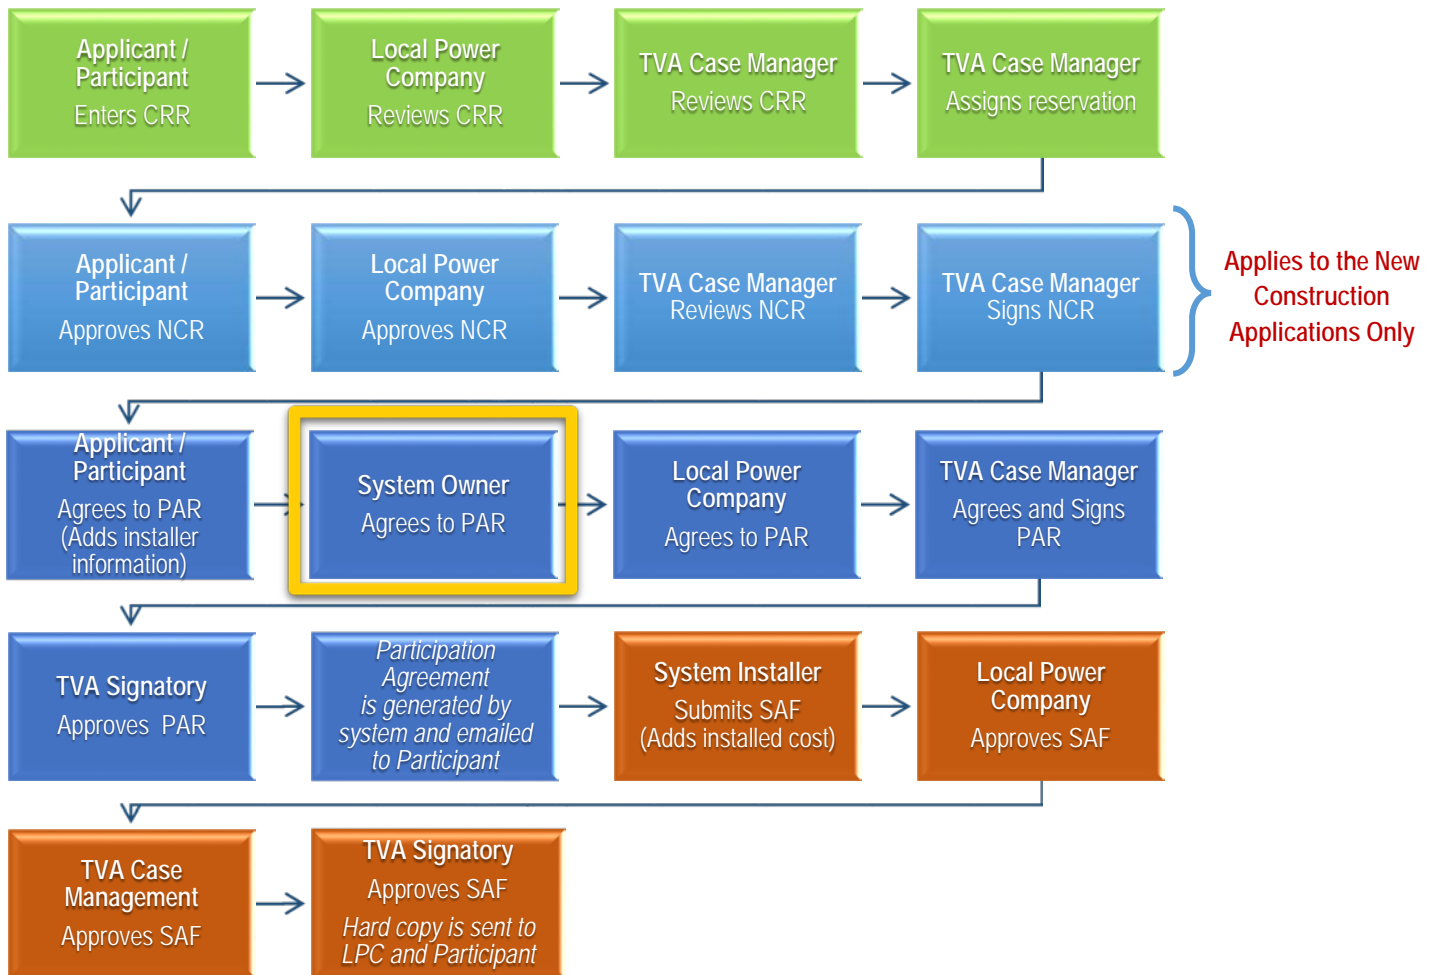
Applicant / Participant
Enters CRR

Local Power Company
Reviews CRR

TVA Case Manager
Reviews CRR

TVA Case Manager
Assigns reservation

Applicant / Participant
Approves NCR

Local Power Company
Approves NCR

TVA Case Manager
Reviews NCR

TVA Case Manager
Signs NCR

Applies to the New Construction Applications Only

Applicant / Participant
Agrees to PAR (Adds installer information)

System Owner
Agrees to PAR

Local Power Company
Agrees to PAR

TVA Case Manager
Agrees and Signs PAR

TVA Signatory
Approves PAR

Participation Agreement is generated by system and emailed to Participant

System Installer
Submits SAF (Adds installed cost)

Local Power Company
Approves SAF

TVA Case Management
Approves SAF

TVA Signatory
Approves SAF
Hard copy is sent to LPC and Participant